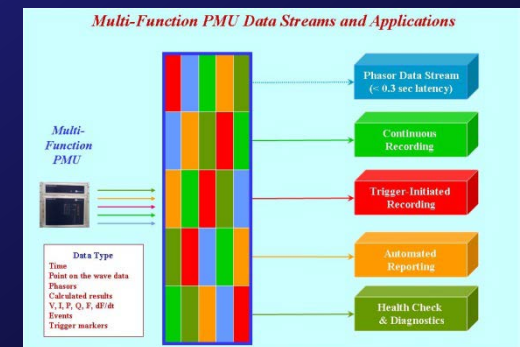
Multi-Function PMU Data Streams and Applications

Multi-Function PMU

Data Type
Time
Point on the wave data
Phasors
Calculated results
V, I, P, Q, F, dF/dt
Events
Trigger markers

Phasor Data Stream (< 0.3 sec latency)

Continuous Recording

Trigger-Initiated Recording

Automated Reporting

Health Check & Diagnostics